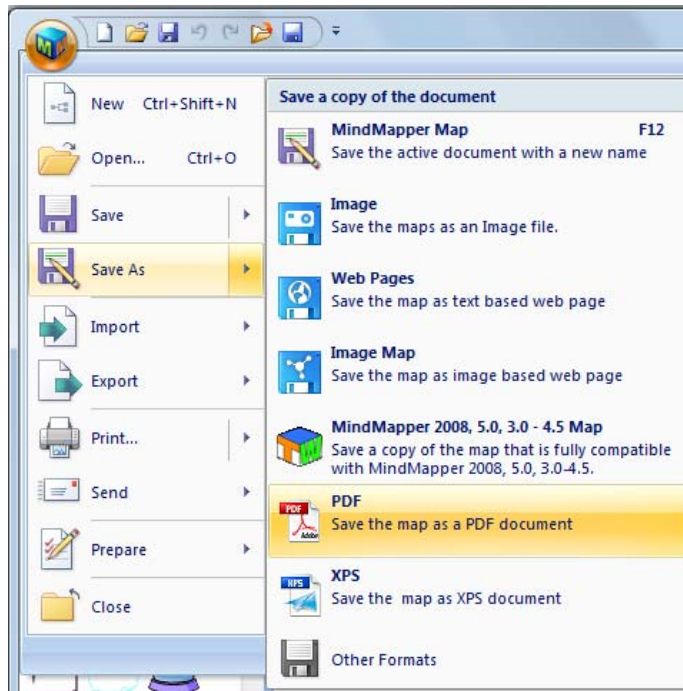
New Ctrl+Shift+N

Open... Ctrl+O

Save

Save As

Import

Export

Print...

Send

Prepare

Close

Save a copy of the document

MindMapper Map F12
Save the active document with a new name

Image
Save the maps as an Image file.

Web Pages
Save the map as text based web page

Image Map
Save the map as image based web page

MindMapper 2008, 5.0, 3.0 - 4.5 Map
Save a copy of the map that is fully compatible with MindMapper 2008, 5.0, 3.0-4.5.

PDF
Save the map as a PDF document

XPS
Save the map as XPS document

Other Formats